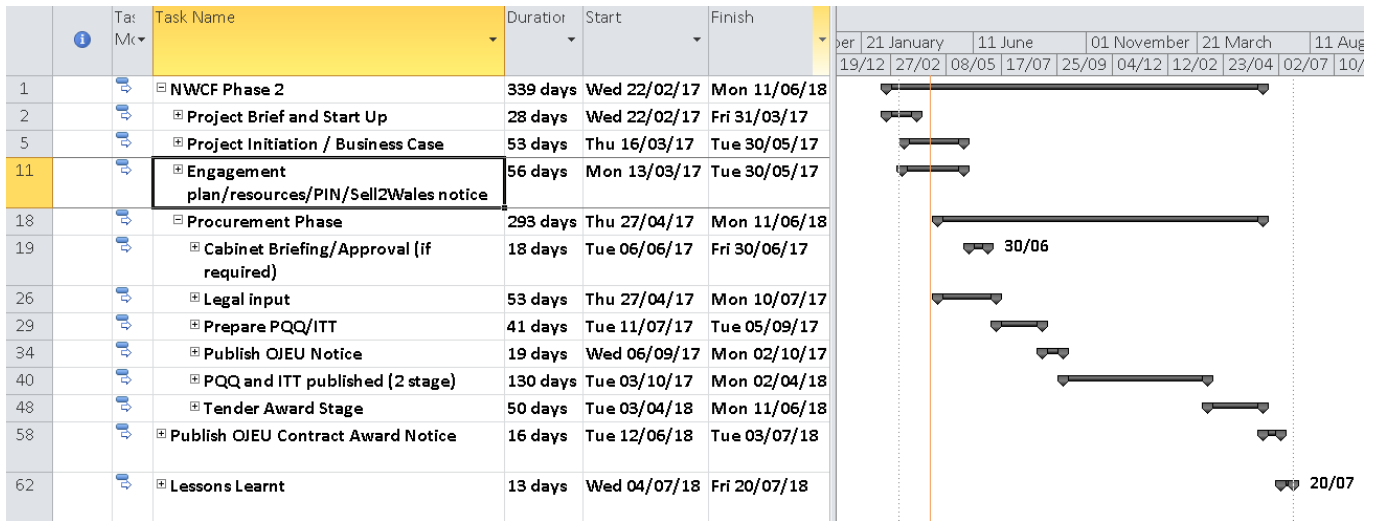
| | | Tas Mo | Task Name | Duration | Start | Finish |
|---|---|---|---|---|---|---|
| 1 | | | ⊟ NWCF Phase 2 | 339 days | Wed 22/02/17 | Mon 11/06/18 |
| 2 | | | ⊞ Project Brief and Start Up | 28 days | Wed 22/02/17 | Fri 31/03/17 |
| 5 | | | ⊞ Project Initiation / Business Case | 53 days | Thu 16/03/17 | Tue 30/05/17 |
| 11 | | | ⊞ Engagement plan/resources/PIN/Sell2Wales notice | 56 days | Mon 13/03/17 | Tue 30/05/17 |
| 18 | | | ⊟ Procurement Phase | 293 days | Thu 27/04/17 | Mon 11/06/18 |
| 19 | | | ⊞ Cabinet Briefing/Approval (if required) | 18 days | Tue 06/06/17 | Fri 30/06/17 |
| 26 | | | ⊞ Legal input | 53 days | Thu 27/04/17 | Mon 10/07/17 |
| 29 | | | ⊞ Prepare PQQ/ITT | 41 days | Tue 11/07/17 | Tue 05/09/17 |
| 34 | | | ⊞ Publish OJEU Notice | 19 days | Wed 06/09/17 | Mon 02/10/17 |
| 40 | | | ⊞ PQQ and ITT published (2 stage) | 130 days | Tue 03/10/17 | Mon 02/04/18 |
| 48 | | | ⊞ Tender Award Stage | 50 days | Tue 03/04/18 | Mon 11/06/18 |
| 58 | | | ⊞ Publish OJEU Contract Award Notice | 16 days | Tue 12/06/18 | Tue 03/07/18 |
| 62 | | | ⊞ Lessons Learnt | 13 days | Wed 04/07/18 | Fri 20/07/18 |

ber | 21 January | 11 June | 01 November | 21 March | 11 Aug
19/12 | 27/02 | 08/05 | 17/07 | 25/09 | 04/12 | 12/02 | 23/04 | 02/07 | 10/

30/06

20/07